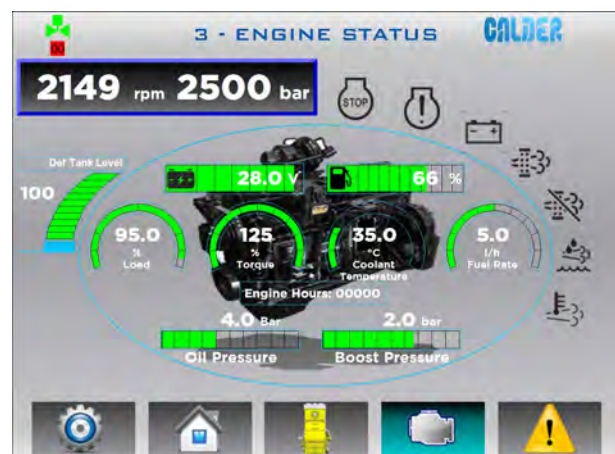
3 - ENGINE STATUS

CALDER

2149 rpm 2500 bar

STOP

Def Tank Level

100

28.0 V

66 %

95.0
%
Load

125
%
Torque

35.0
°C
Coolant Temperature

5.0
l/h
Fuel Rate

Engine Hours: 00000

4.0 Bar
Oil Pressure

2.0 bar
Boost Pressure